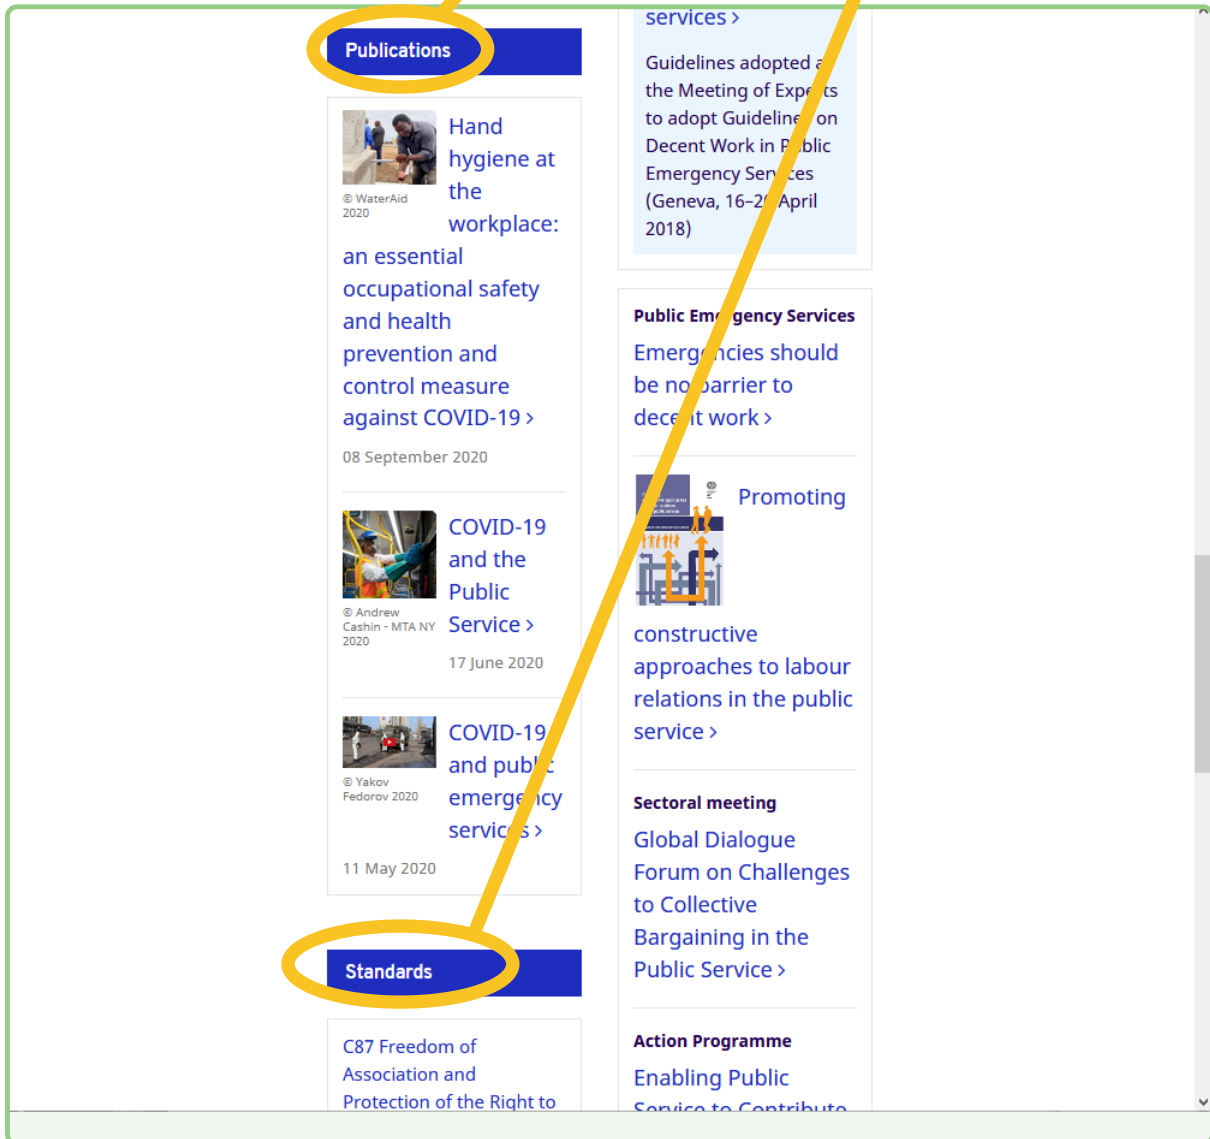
Publications

Hand hygiene at the workplace: an essential occupational safety and health prevention and control measure against COVID-19 ›

© WaterAid 2020

08 September 2020

COVID-19 and the Public Service ›

© Andrew Cashin - MTA NY 2020

17 June 2020

COVID-19 and publ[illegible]c emerge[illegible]cy servic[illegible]s ›

© Yakov Fedorov 2020

11 May 2020

Standards

C87 Freedom of Association and Protection of the Right to

services ›

Guidelines adopted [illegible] the Meeting of Expe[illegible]ts to adopt Guideline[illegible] on Decent Work in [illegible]blic Emergency Ser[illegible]ces (Geneva, 16–2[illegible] April 2018)

Public Em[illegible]gency Services

Emerg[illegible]ncies should be no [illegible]arrier to dec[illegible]t work ›

Promoting constructive approaches to labour relations in the public service ›

Sectoral meeting

Global Dialogue Forum on Challenges to Collective Bargaining in the Public Service ›

Action Programme

Enabling Public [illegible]